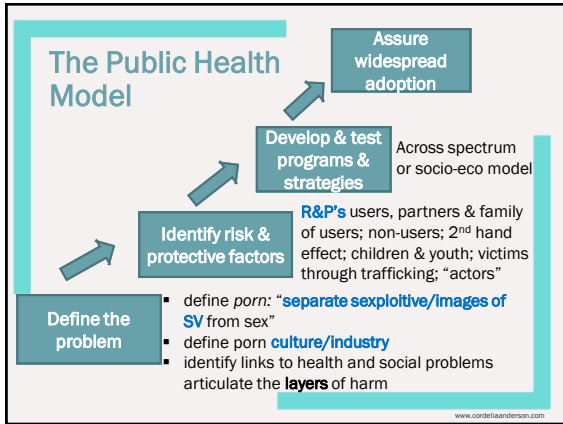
The Public Health Model

Assure widespread adoption

Develop & test programs & strategies

Across spectrum or socio-eco model

Identify risk & protective factors

R&P's users, partners & family of users; non-users; 2$^{nd}$ hand effect; children & youth; victims through trafficking; "actors"

Define the problem

- define *porn:* "separate sexploitive/images of SV from sex"
- define porn culture/industry
- identify links to health and social problems articulate the layers of harm

www.cordeliaanderson.com